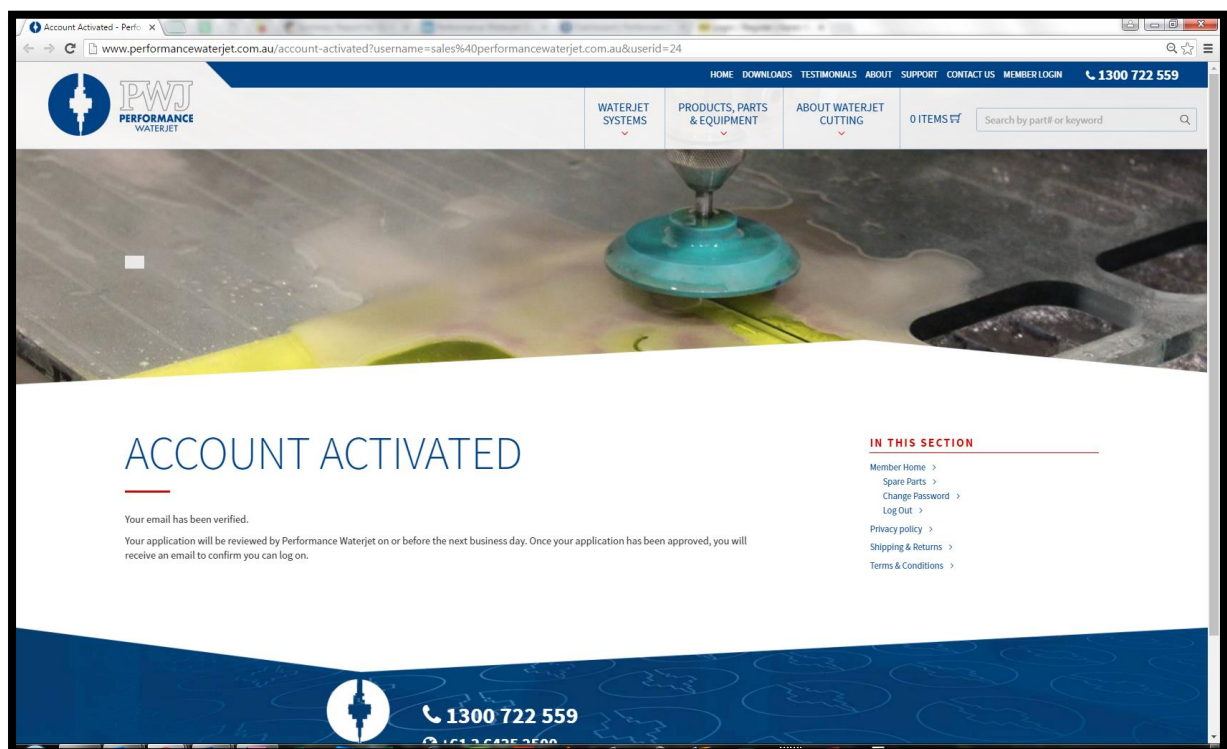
Account Activated - Perfo ×

www.performancewaterjet.com.au/account-activated?username=sales%40performancewaterjet.com.au&userid=24

HOME DOWNLOADS TESTIMONIALS ABOUT SUPPORT CONTACT US MEMBER LOGIN 1300 722 559

PWJ PERFORMANCE WATERJET

WATERJET SYSTEMS

PRODUCTS, PARTS & EQUIPMENT

ABOUT WATERJET CUTTING

0 ITEMS

Search by part# or keyword

ACCOUNT ACTIVATED

Your email has been verified.

Your application will be reviewed by Performance Waterjet on or before the next business day. Once your application has been approved, you will receive an email to confirm you can log on.

IN THIS SECTION

Member Home >

Spare Parts >

Change Password >

Log Out >

Privacy policy >

Shipping & Returns >

Terms & Conditions >

1300 722 559

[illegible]